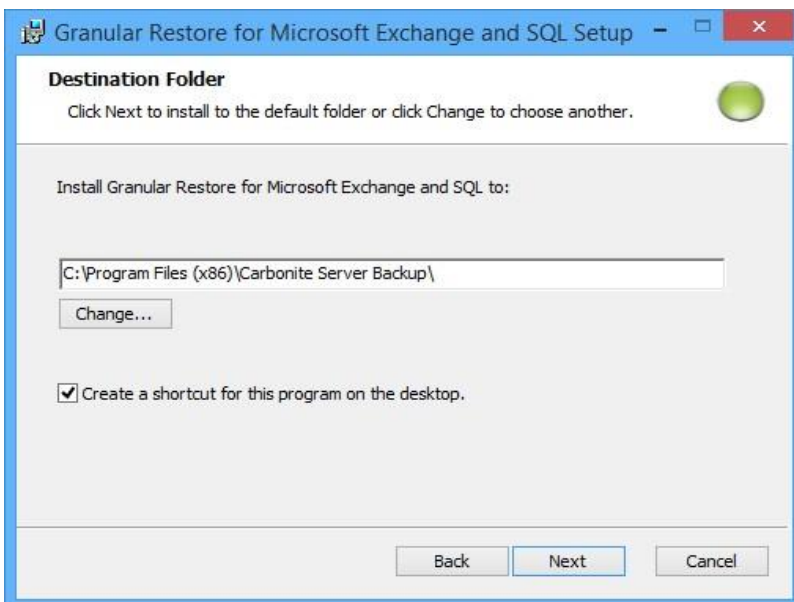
Granular Restore for Microsoft Exchange and SQL Setup

Destination Folder

Click Next to install to the default folder or click Change to choose another.

Install Granular Restore for Microsoft Exchange and SQL to:

C:\Program Files (x86)\Carbonite Server Backup\

Change...

Create a shortcut for this program on the desktop.

Back Next Cancel